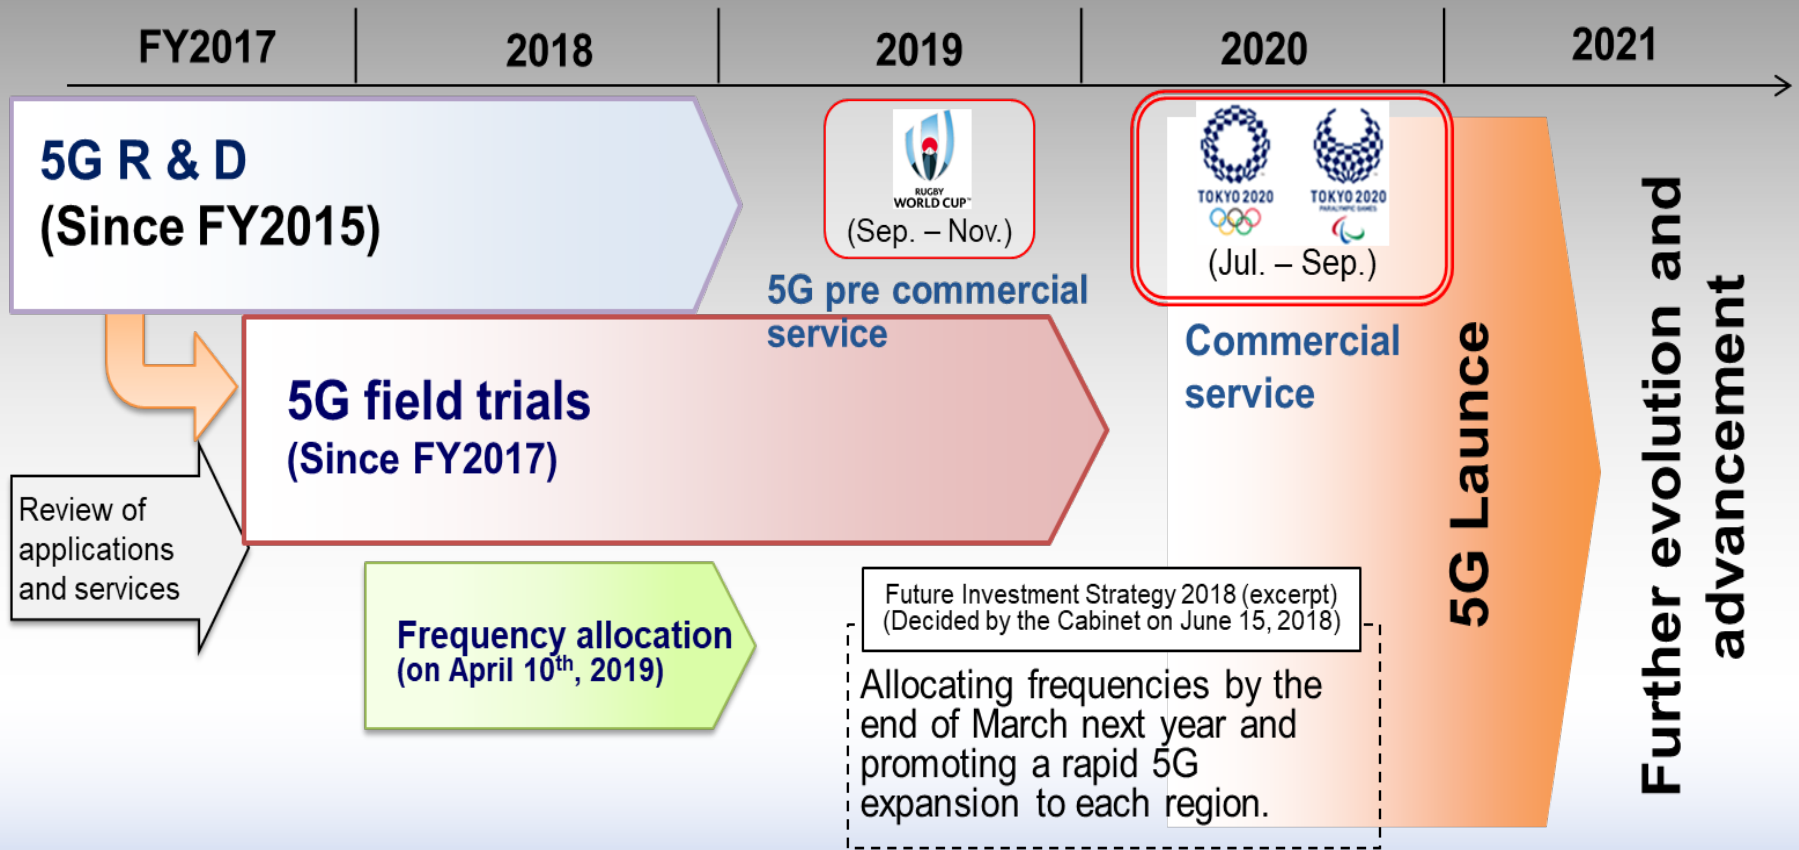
FY2017

2018

2019

2020

2021

5G R & D
(Since FY2015)

RUGBY WORLD CUP
(Sep. – Nov.)

5G pre commercial service

TOKYO 2020

TOKYO 2020
PARALYMPIC GAMES

(Jul. – Sep.)

Commercial service

5G Launce

Further evolution and advancement

5G field trials
(Since FY2017)

Review of applications and services

Frequency allocation
(on April $10^{th}$, 2019)

Future Investment Strategy 2018 (excerpt)
(Decided by the Cabinet on June 15, 2018)

Allocating frequencies by the end of March next year and promoting a rapid 5G expansion to each region.